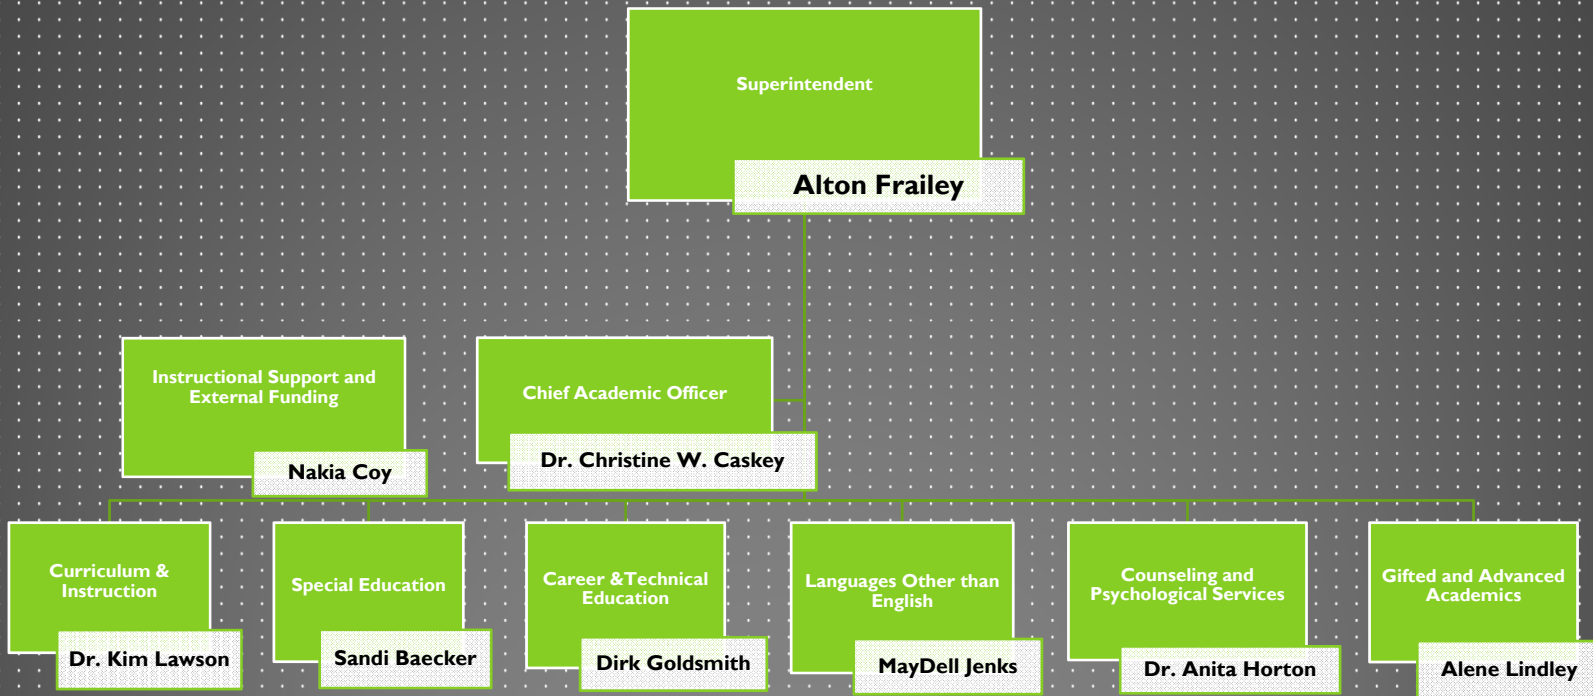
Superintendent
Alton Frailey

Instructional Support and External Funding
Nakia Coy

Chief Academic Officer
Dr. Christine W. Caskey

Curriculum & Instruction
Dr. Kim Lawson

Special Education
Sandi Baecker

Career &Technical Education
Dirk Goldsmith

Languages Other than English
MayDell Jenks

Counseling and Psychological Services
Dr. Anita Horton

Gifted and Advanced Academics
Alene Lindley